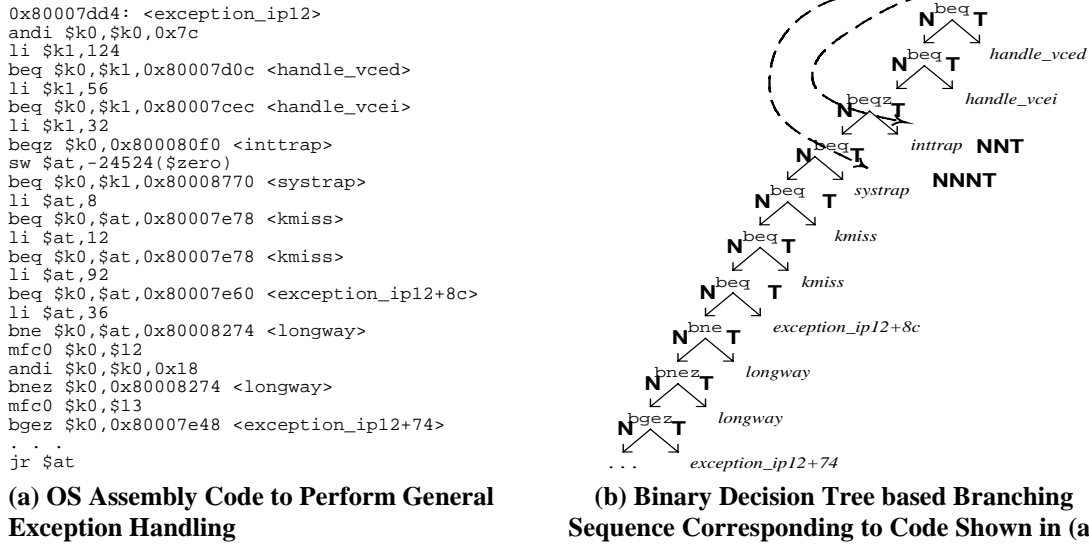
0x80007dd4: <exception_ip12>
andi $k0,$k0,0x7c
li $k1,124
beq $k0,$k1,0x80007d0c <handle_vced>
li $k1,56
beq $k0,$k1,0x80007cec <handle_vcei>
li $k1,32
beqz $k0,0x800080f0 <inttrap>
sw $at,-24524($zero)
beq $k0,$k1,0x80008770 <systrap>
li $at,8
beq $k0,$at,0x80007e78 <kmiss>
li $at,12
beq $k0,$at,0x80007e78 <kmiss>
li $at,92
beq $k0,$at,0x80007e60 <exception_ip12+8c>
li $at,36
bne $k0,$at,0x80008274 <longway>
mfc0 $k0,$12
andi $k0,$k0,0x18
bnez $k0,0x80008274 <longway>
mfc0 $k0,$13
bgez $k0,0x80007e48 <exception_ip12+74>
. . .
jr $at

(a) OS Assembly Code to Perform General Exception Handling

N beq T handle_vced
N beq T handle_vcei
N beqz T inttrap NNT
N beq T systrap NNNT
N beq T kmiss
N beq T kmiss
N beq T exception_ip12+8c
N bne T longway
N bnez T longway
N bgez T exception_ip12+74
. . .

(b) Binary Decision Tree based Branching Sequence Corresponding to Code Shown in (a